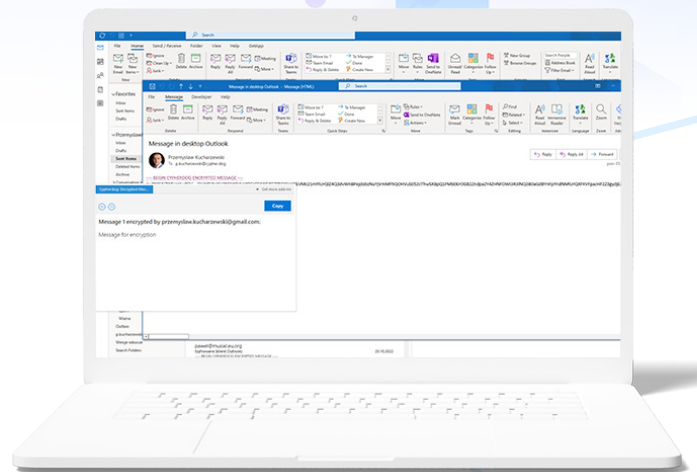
File Home Send / Receive Folder View Help Gobbyz

New Email New Items Ignore Clean Up Junk Delete Archive Reply Reply All Forward Meeting More Share to Teams Move to: ? Team Email Reply & Delete To Manager Done Create New Move Rules Send to OneNote Unread/ Read Categorize Follow Up New Group Browse Groups Search People Address Book Filter Email Read Aloud Translate

Favorites
Inbox
Sent Items
Drafts

Przemyslaw
Inbox
Drafts
Sent Items
Deleted Items
Archive

Message in desktop Outlook - Message (HTML)
Search

File Message Developer Help

Ignore Junk Delete Archive Reply Reply All Forward Meeting More Share to Teams Move to: ? Team Email Reply & Delete To Manager Done Create New Move Rules Send to OneNote Mark Unread Categorize Follow Up Find Related Select Read Aloud Immersive Reader Translate Zoom

Delete Respond Teams Quick Steps Move Tags Editing Immersive Language Zoom

Message in desktop Outlook

Przemyslaw Kucharzewski
To p.kucharzewski@cypher.dog

Reply Reply All Forward

-----BEGIN CYPHERDOG ENCRYPTED MESSAGE-----

CypherDog Decrypted Mes...

Copy

Message 1 encrypted by przemyslaw.kucharzewski@gmail.com:

Message for encryption

Outlook
Search Folders

pawel@musialaru.org
20.10.2022
-----BEGIN CYPHERDOG ENCRYPTED MESSAGE-----